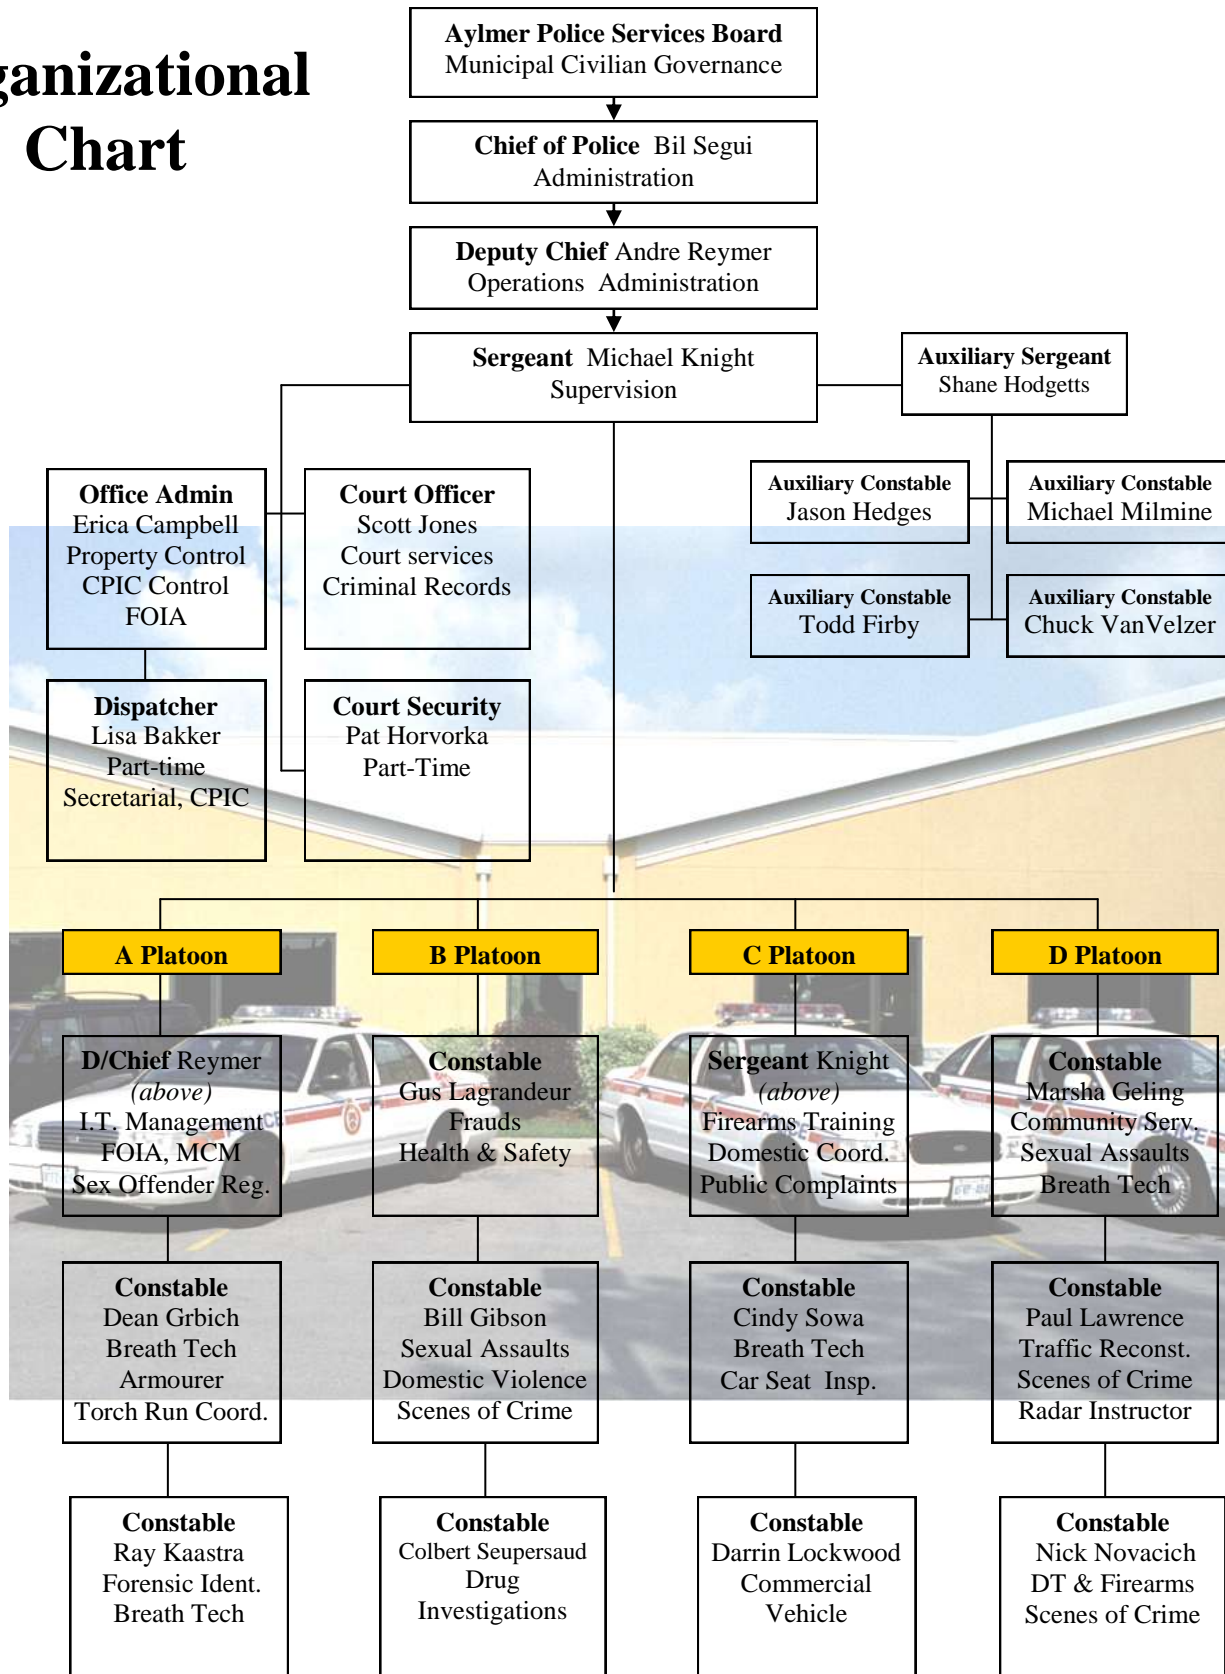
ganizational Chart

Aylmer Police Services Board
Municipal Civilian Governance

Chief of Police Bil Segui
Administration

Deputy Chief Andre Reymer
Operations Administration

Sergeant Michael Knight
Supervision

Auxiliary Sergeant
Shane Hodgetts

Auxiliary Constable
Jason Hedges

Auxiliary Constable
Michael Milmine

Auxiliary Constable
Todd Firby

Auxiliary Constable
Chuck VanVelzer

Office Admin
Erica Campbell
Property Control
CPIC Control
FOIA

Court Officer
Scott Jones
Court services
Criminal Records

Dispatcher
Lisa Bakker
Part-time
Secretarial, CPIC

Court Security
Pat Horvorka
Part-Time

A Platoon

B Platoon

C Platoon

D Platoon

D/Chief Reymer
(above)
I.T. Management
FOIA, MCM
Sex Offender Reg.

Constable
Gus Lagrandeur
Frauds
Health & Safety

Sergeant Knight
(above)
Firearms Training
Domestic Coord.
Public Complaints

Constable
Marsha Geling
Community Serv.
Sexual Assaults
Breath Tech

Constable
Dean Grbich
Breath Tech
Armourer
Torch Run Coord.

Constable
Bill Gibson
Sexual Assaults
Domestic Violence
Scenes of Crime

Constable
Cindy Sowa
Breath Tech
Car Seat Insp.

Constable
Paul Lawrence
Traffic Reconst.
Scenes of Crime
Radar Instructor

Constable
Ray Kaastra
Forensic Ident.
Breath Tech

Constable
Colbert Seupersaud
Drug
Investigations

Constable
Darrin Lockwood
Commercial
Vehicle

Constable
Nick Novacich
DT & Firearms
Scenes of Crime